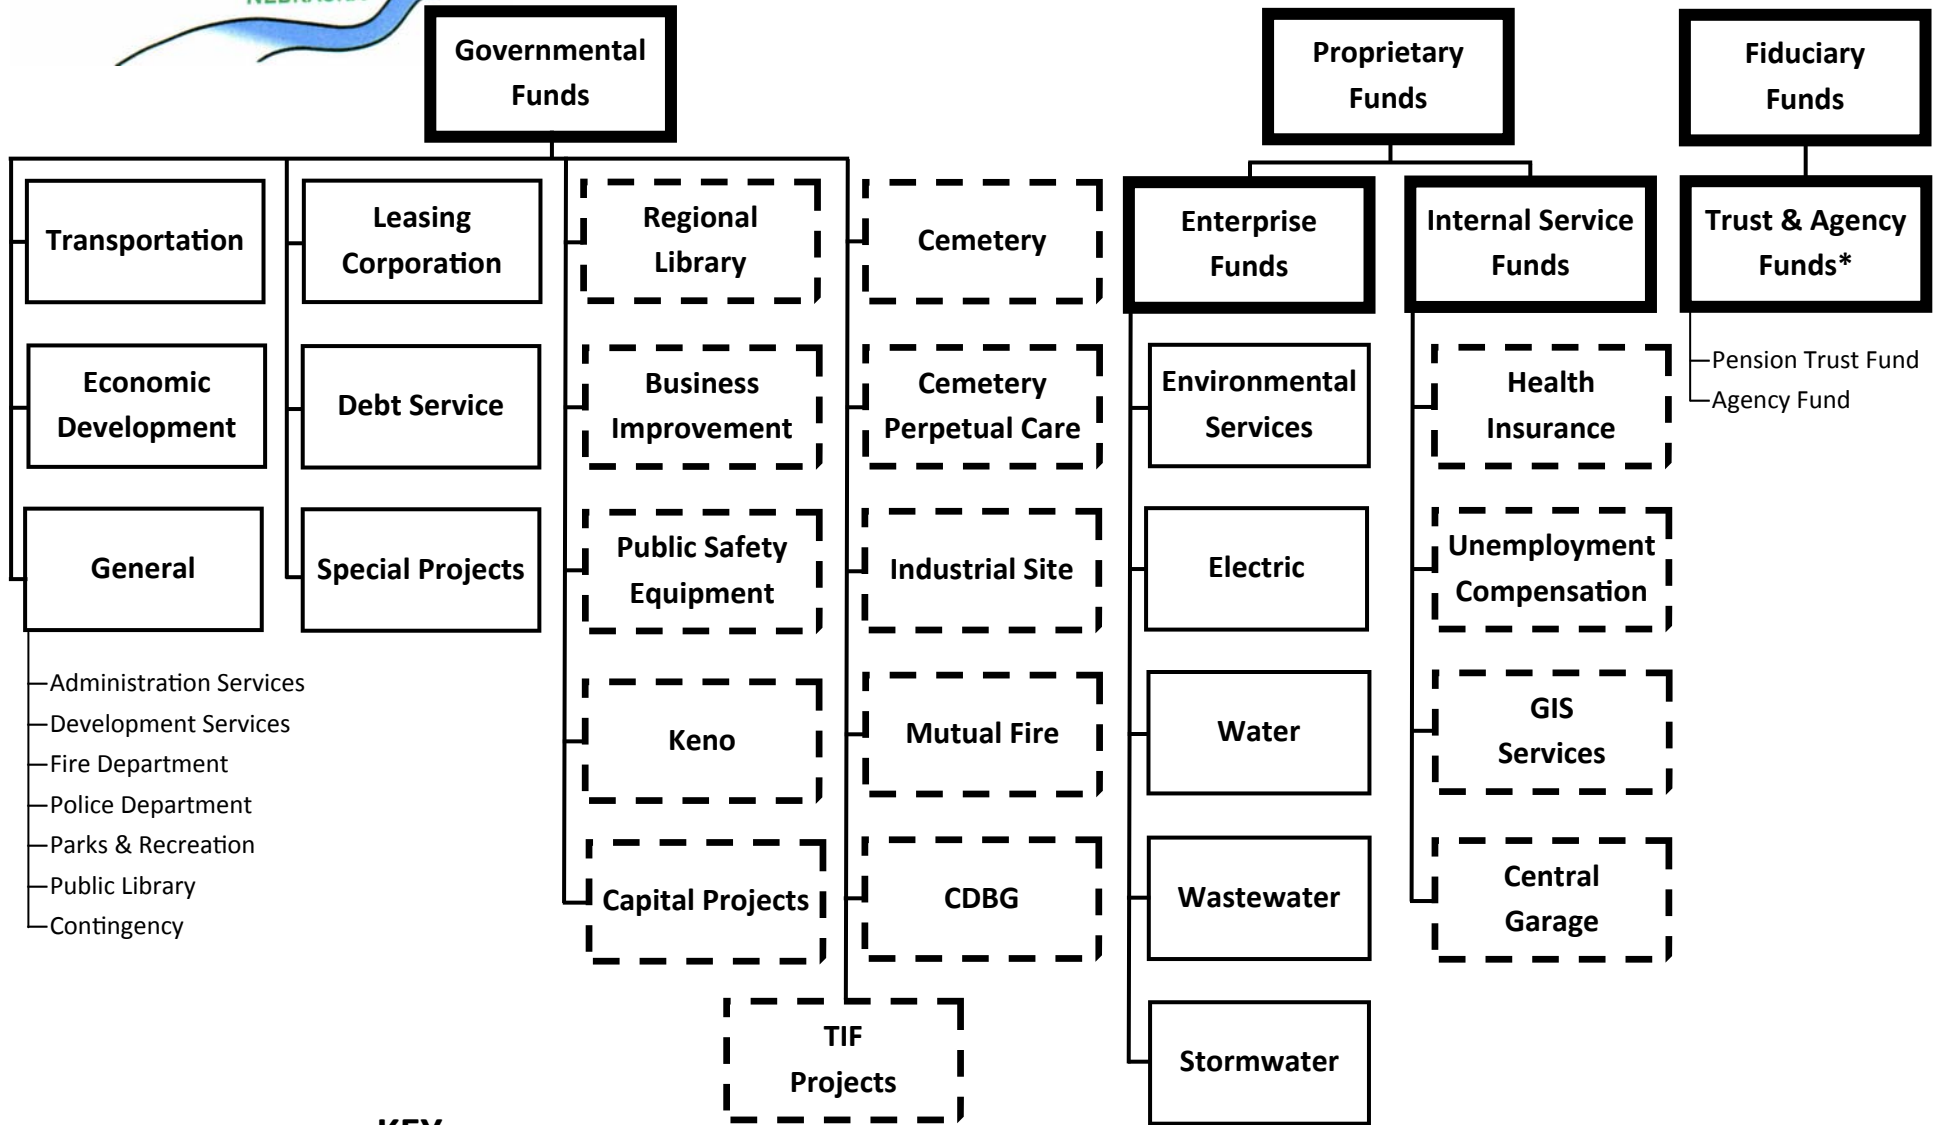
NEBRASKA

Governmental Funds

Proprietary Funds

Fiduciary Funds

Transportation

Economic Development

General

Administration Services
Development Services
Fire Department
Police Department
Parks & Recreation
Public Library
Contingency

Leasing Corporation

Debt Service

Special Projects

Regional Library

Business Improvement

Public Safety Equipment

Keno

Capital Projects

TIF Projects

Cemetery

Cemetery Perpetual Care

Industrial Site

Mutual Fire

CDBG

Enterprise Funds

Environmental Services

Electric

Water

Wastewater

Stormwater

Internal Service Funds

Health Insurance

Unemployment Compensation

GIS Services

Central Garage

Trust & Agency Funds*

Pension Trust Fund
Agency Fund

KEY